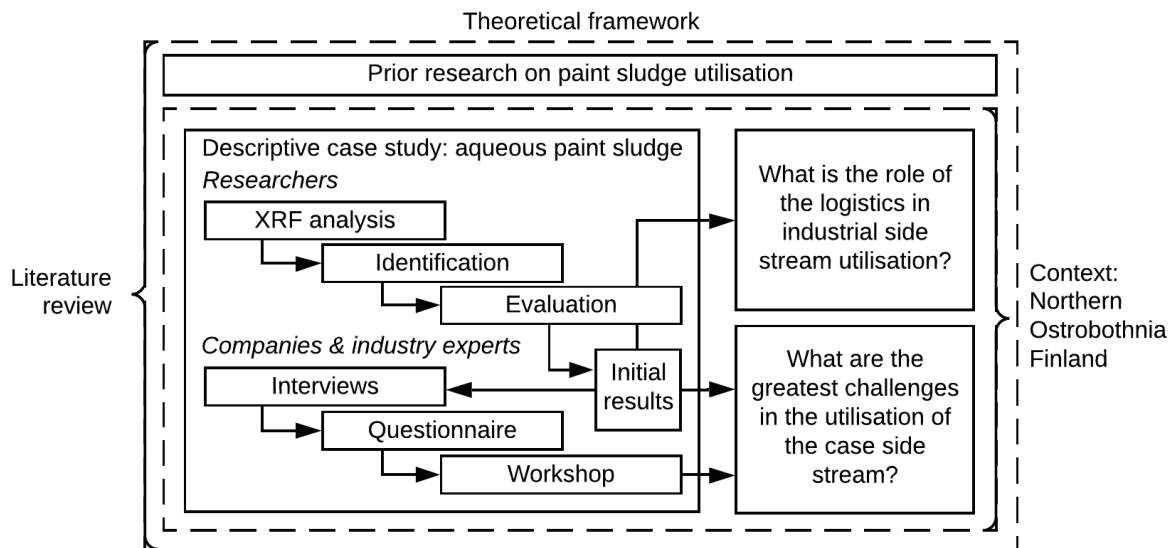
Theoretical framework

Prior research on paint sludge utilisation

Literature review

Descriptive case study: aqueous paint sludge

*Researchers*

XRF analysis

Identification

Evaluation

*Companies & industry experts*

Interviews

Initial results

Questionnaire

Workshop

What is the role of the logistics in industrial side stream utilisation?

What are the greatest challenges in the utilisation of the case side stream?

Context: Northern Ostrobothnia Finland